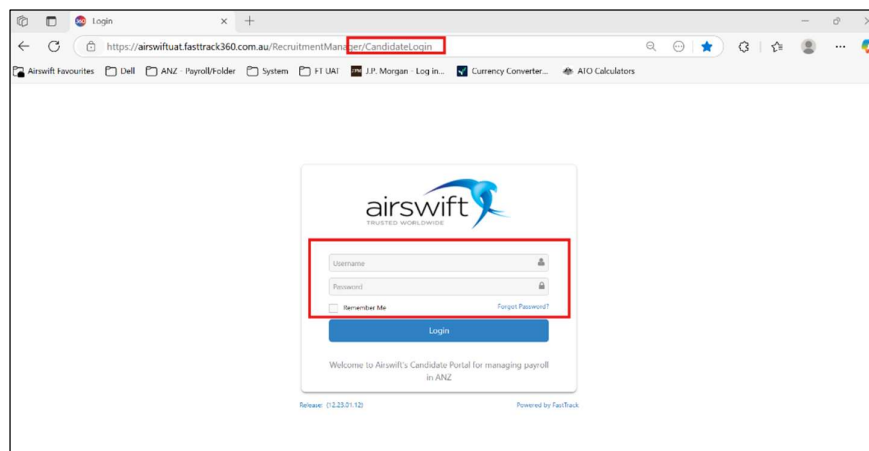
Login

https://airswiftuat.fasttrack360.com.au/RecruitmentManager/CandidateLogin

Airswift Favourites  Dell  ANZ - Payroll/Folder  System  FT UAT  J.P. Morgan - Log in...  Currency Converter...  ATO Calculators

airswift
TRUSTED WORLDWIDE

Username

Password

Remember Me

Forgot Password?

Login

Welcome to Airswift's Candidate Portal for managing payroll in ANZ

Release: (12.23.01.12)

Powered by FastTrack